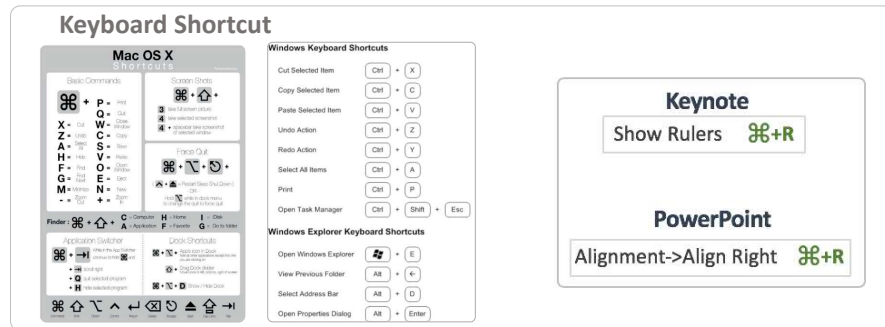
Keyboard Shortcut

Mac OS X
Shortcuts

Basic Commands
⌘ +
X = Cut
Z = Undo
A = Select All
H = Hide
F = Find
G = Find Next
M = Minimize
P = Print
Q = Quit
W = Close Window
C = Copy
S = Save
V = Paste
O = Open
E = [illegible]
N = New
+ = Zoom In

Screen Shots
⌘ + ⇧ +
3
4
4

Force Quit
⌘ + ⌥ +

Finder : ⌘ + ⇧ + C = Computer A = Application H = Home F = Favorite I = iDisk G = Go to folder

Application Switcher
⌘ + ⇥

Dock Shortcuts
⌘ + ⌥ + D Show / Hide Dock

⌘ ⇧ ⌥ ^ ↵ ⌫ ↻ ⏏ ⇪ ⇥

Windows Keyboard Shortcuts
Cut Selected Item Ctrl + X
Copy Selected Item Ctrl + C
Paste Selected Item Ctrl + V
Undo Action Ctrl + Z
Redo Action Ctrl + Y
Select All Items Ctrl + A
Print Ctrl + P
Open Task Manager Ctrl + Shift + Esc

Windows Explorer Keyboard Shortcuts
Open Windows Explorer + E
View Previous Folder Alt + ←
Select Address Bar Alt + D
Open Properties Dialog Alt + Enter

Keynote
Show Rulers ⌘+R

PowerPoint
Alignment->Align Right ⌘+R